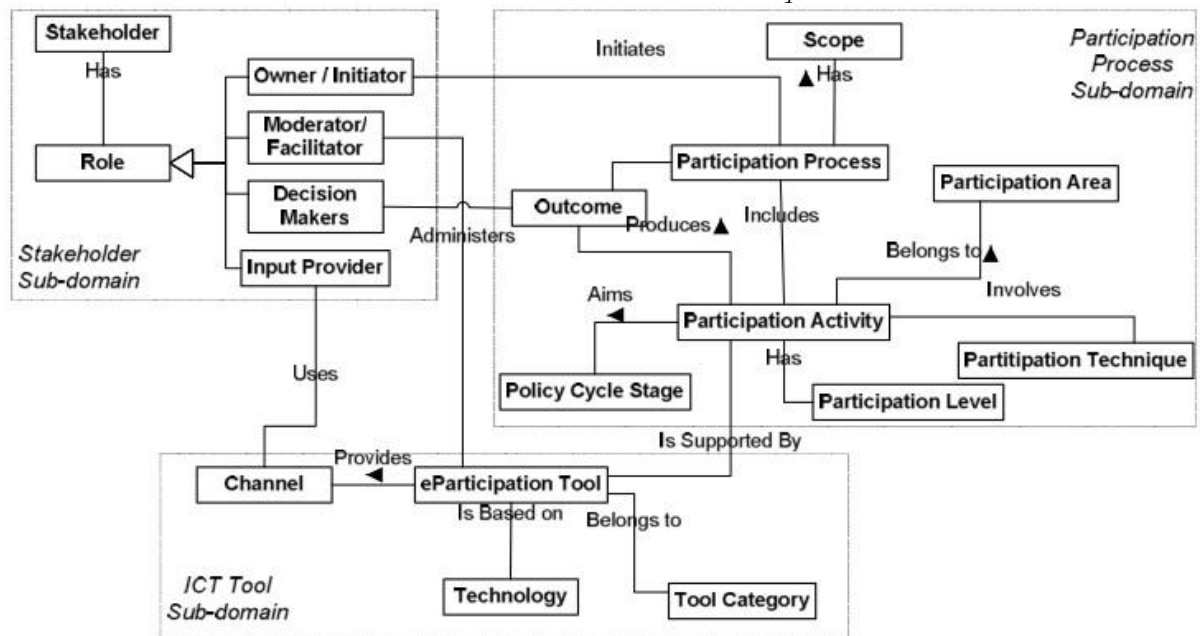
Stakeholder

Has

Role

Owner / Initiator

Moderator/ Facilitator

Decision Makers

Input Provider

Stakeholder Sub-domain

Initiates

Scope

Has

Participation Process Sub-domain

Participation Process

Participation Area

Outcome

Produces

Includes

Administers

Belongs to

Involves

Aims

Participation Activity

Has

Partitipation Technique

Policy Cycle Stage

Participation Level

Uses

Is Supported By

Provides

Channel

eParticipation Tool

Is Based on

Belongs to

ICT Tool Sub-domain

Technology

Tool Category